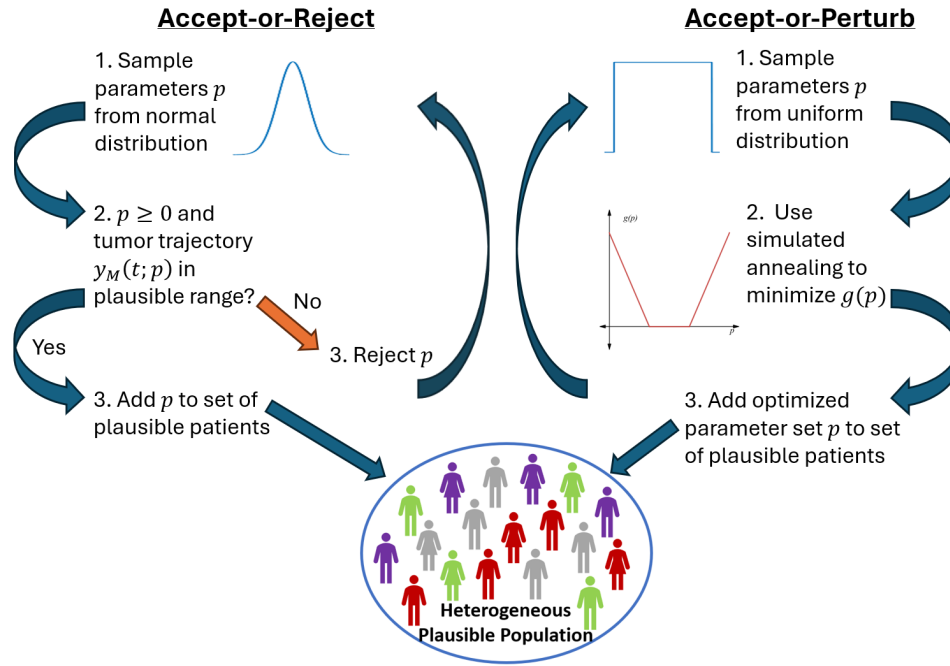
Accept-or-Reject

1. Sample parameters $p$ from normal distribution

2. $p \geq 0$ and tumor trajectory $y_M(t; p)$ in plausible range?

No

Yes

3. Reject $p$

3. Add $p$ to set of plausible patients

Accept-or-Perturb

1. Sample parameters $p$ from uniform distribution

$g(p)$

$p$

2. Use simulated annealing to minimize $g(p)$

3. Add optimized parameter set $p$ to set of plausible patients

Heterogeneous Plausible Population